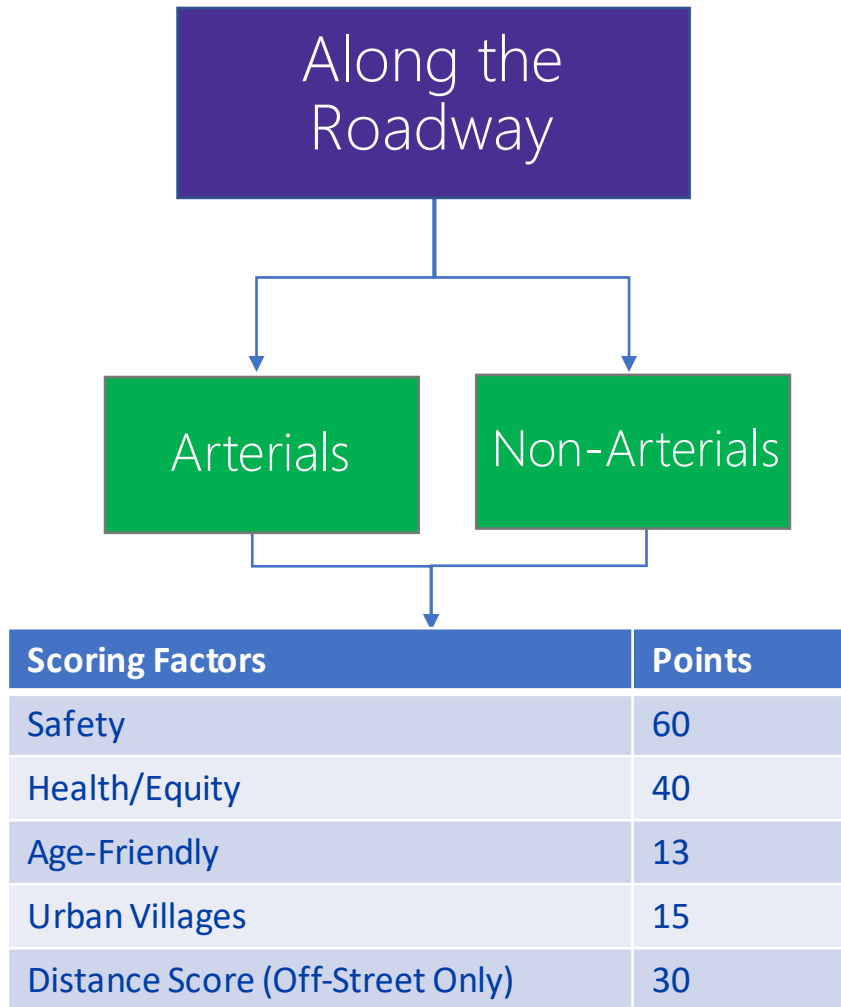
Along the Roadway

Arterials

Non-Arterials

| Scoring Factors | Points |
|---|---|
| Safety | 60 |
| Health/Equity | 40 |
| Age-Friendly | 13 |
| Urban Villages | 15 |
| Distance Score (Off-Street Only) | 30 |